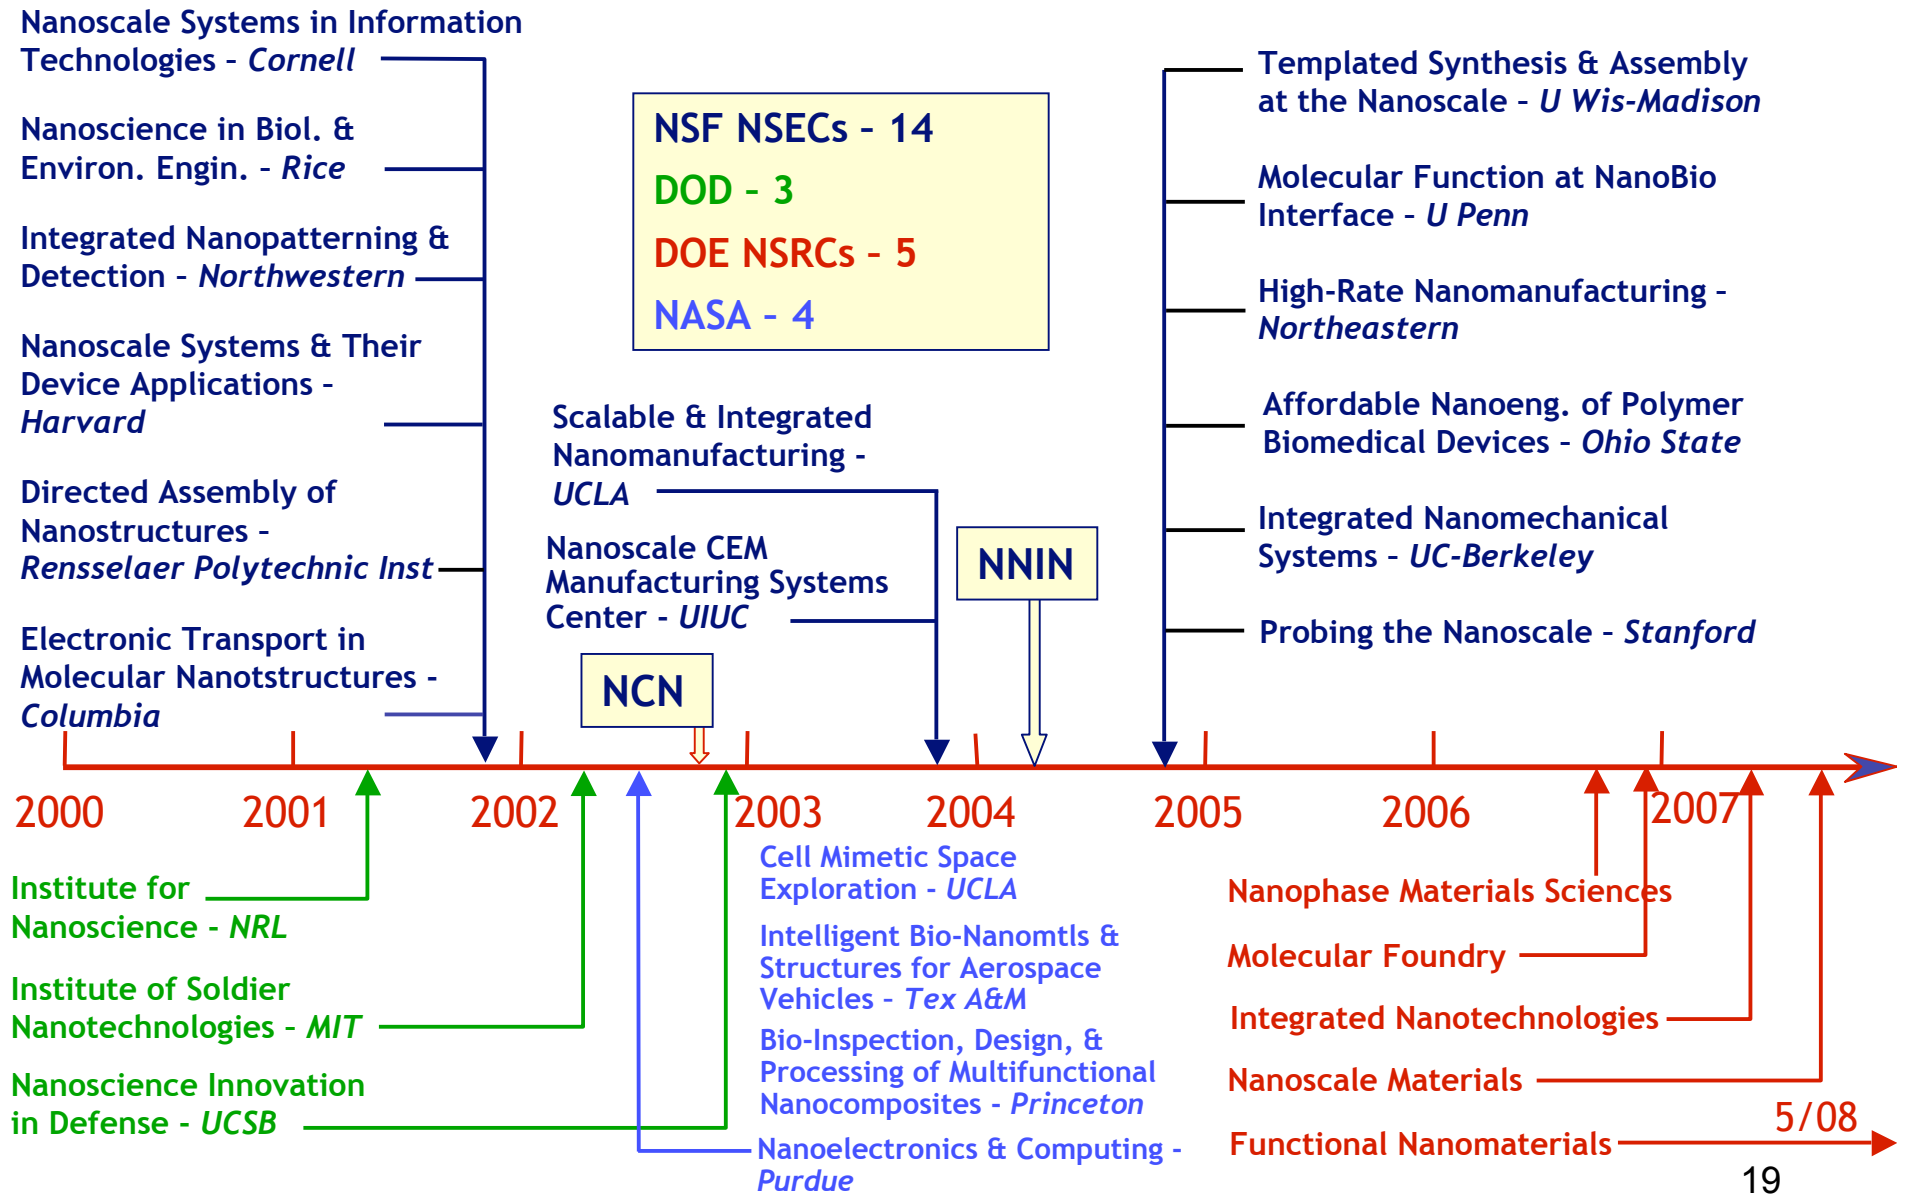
Nanoscale Systems in Information Technologies - *Cornell*

Nanoscience in Biol. & Environ. Engin. - *Rice*

Integrated Nanopatterning & Detection - *Northwestern*

Nanoscale Systems & Their Device Applications - *Harvard*

Directed Assembly of Nanostructures - *Rensselaer Polytechnic Inst*

Electronic Transport in Molecular Nanotstructures - *Columbia*

NSF NSECs - 14
DOD - 3
DOE NSRCs - 5
NASA - 4

Scalable & Integrated Nanomanufacturing - *UCLA*

Nanoscale CEM Manufacturing Systems Center - *UIUC*

NCN

NNIN

Templated Synthesis & Assembly at the Nanoscale - *U Wis-Madison*

Molecular Function at NanoBio Interface - *U Penn*

High-Rate Nanomanufacturing - *Northeastern*

Affordable Nanoeng. of Polymer Biomedical Devices - *Ohio State*

Integrated Nanomechanical Systems - *UC-Berkeley*

Probing the Nanoscale - *Stanford*

2000 2001 2002 2003 2004 2005 2006 2007

Institute for Nanoscience - *NRL*

Institute of Soldier Nanotechnologies - *MIT*

Nanoscience Innovation in Defense - *UCSB*

Cell Mimetic Space Exploration - *UCLA*

Intelligent Bio-Nanomtls & Structures for Aerospace Vehicles - *Tex A&M*

Bio-Inspection, Design, & Processing of Multifunctional Nanocomposites - *Princeton*

Nanoelectronics & Computing - *Purdue*

Nanophase Materials Sciences

Molecular Foundry

Integrated Nanotechnologies

Nanoscale Materials

Functional Nanomaterials

5/08

19